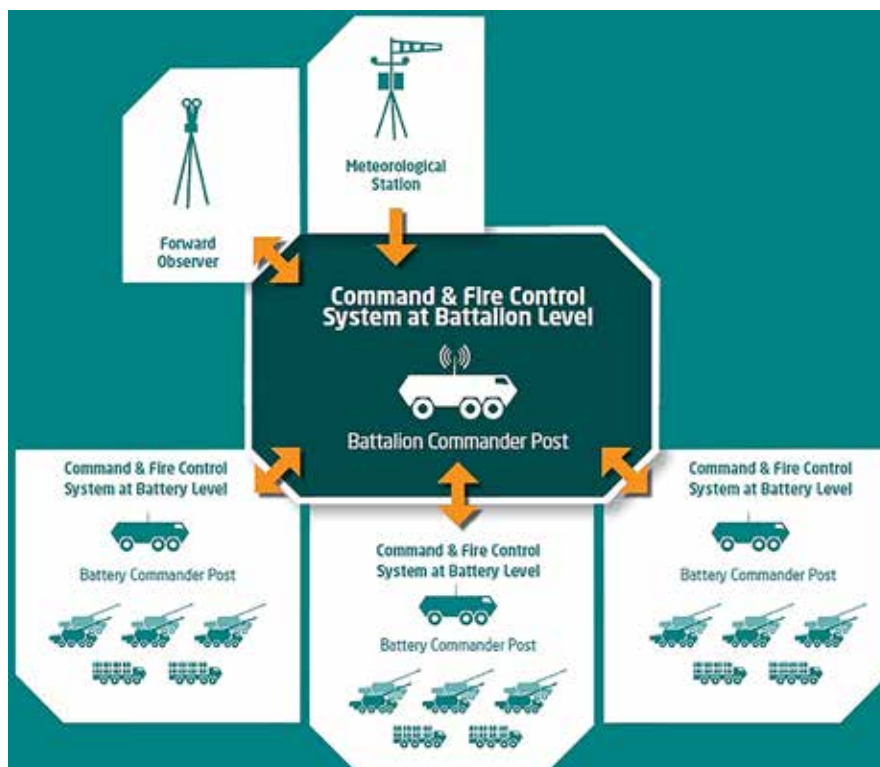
Forward Observer

Meteorological Station

Command & Fire Control System at Battalion Level

Battalion Commander Post

Command & Fire Control System at Battery Level

Battery Commander Post

Command & Fire Control System at Battery Level

Battery Commander Post

Command & Fire Control System at Battery Level

Battery Commander Post